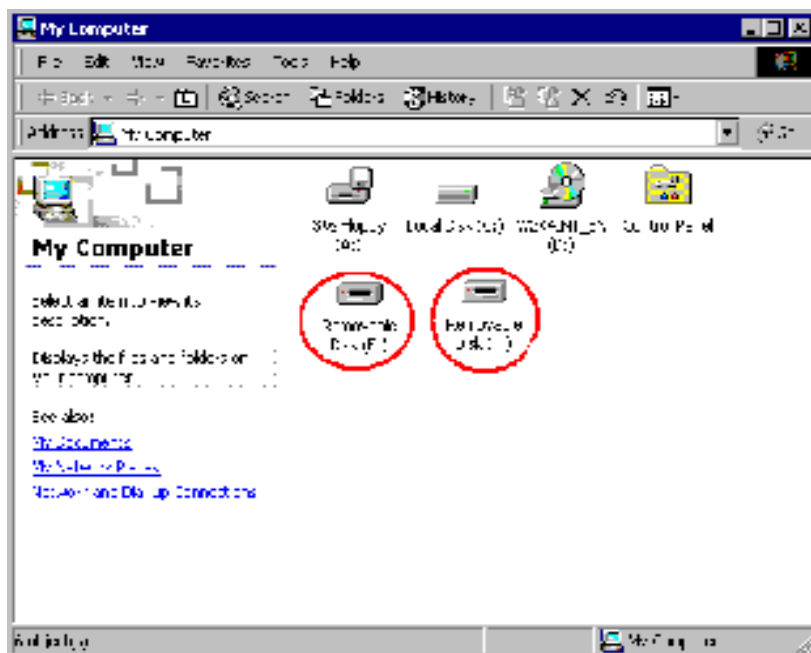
My Computer

File Edit View Favorites Tools Help

Back Search Folders History

Address My Computer

Go

My Computer

Select an item to view its description.

Displays the files and folders on your computer.

See also:

My Documents

My Network Places

Network and Dial-up Connections

3½ Floppy (A:)

Local Disk (C:)

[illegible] (D:)

Control Panel

Removable Disk (F:)

Removable Disk ([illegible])

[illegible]

My Computer